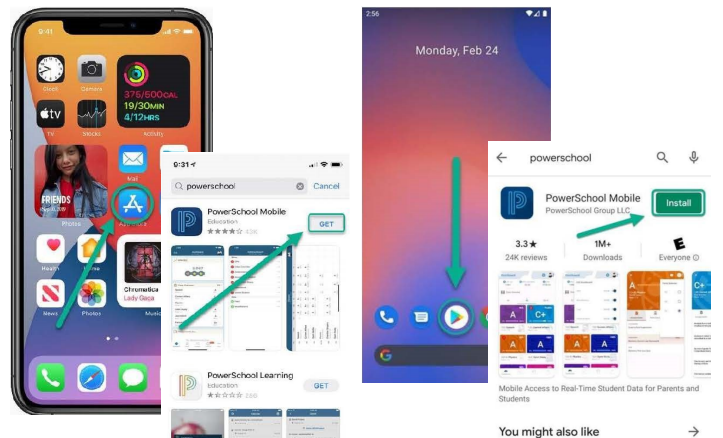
9:41

Clock Camera

375/500CAL
19/30MIN
4/12HRS

TV Stocks Activity

FRIENDS

Photos

Mail

Health Home

News Photos

Chromatica
Lady Gaga
Music

9:31

powerschool Cancel

PowerSchool Mobile
Education
GET

PowerSchool Learning
Education
GET

2:56

Monday, Feb 24

powerschool

PowerSchool Mobile
PowerSchool Group LLC
Install

3.3★
24K reviews

1M+
Downloads

E
Everyone

Mobile Access to Real-Time Student Data for Parents and Students

You might also like